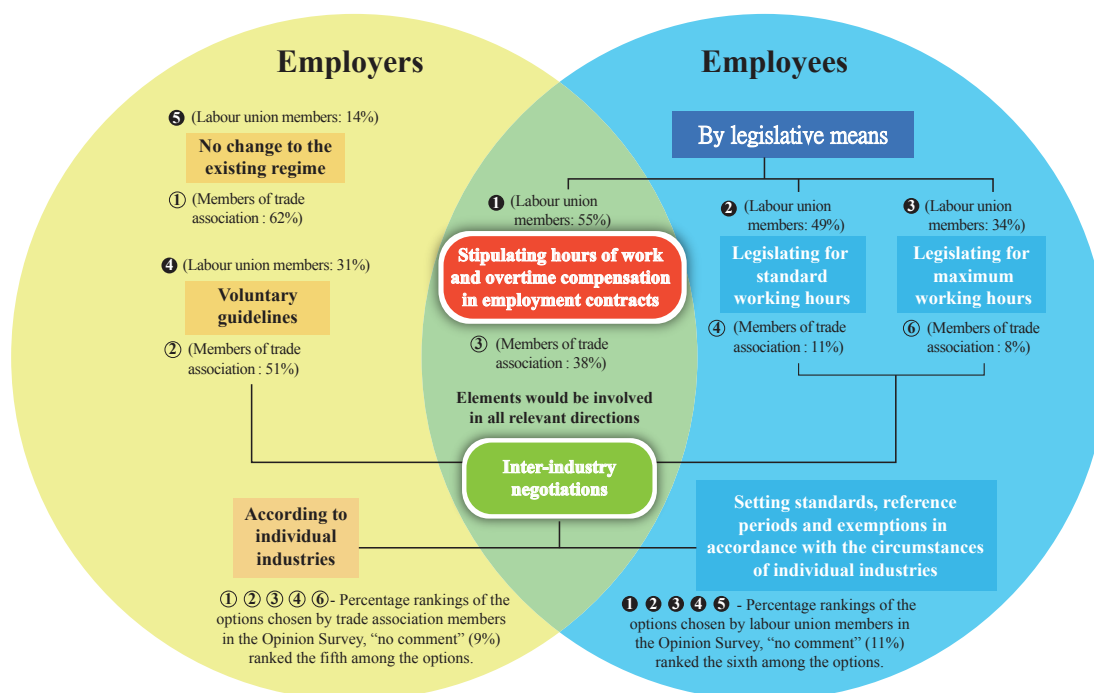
Employers

Employees

❺ (Labour union members: 14%)

No change to the existing regime

① (Members of trade association : 62%)

❹ (Labour union members: 31%)

Voluntary guidelines

② (Members of trade association : 51%)

By legislative means

❶ (Labour union members: 55%)

Stipulating hours of work and overtime compensation in employment contracts

③ (Members of trade association : 38%)

❷ (Labour union members: 49%)

Legislating for standard working hours

④ (Members of trade association : 11%)

❸ (Labour union members: 34%)

Legislating for maximum working hours

⑥ (Members of trade association : 8%)

Elements would be involved in all relevant directions

Inter-industry negotiations

According to individual industries

Setting standards, reference periods and exemptions in accordance with the circumstances of individual industries

① ② ③ ④ ⑥- Percentage rankings of the options chosen by trade association members in the Opinion Survey, "no comment" (9%) ranked the fifth among the options.

❶ ❷ ❸ ❹ ❺ - Percentage rankings of the options chosen by labour union members in the Opinion Survey, "no comment" (11%) ranked the sixth among the options.